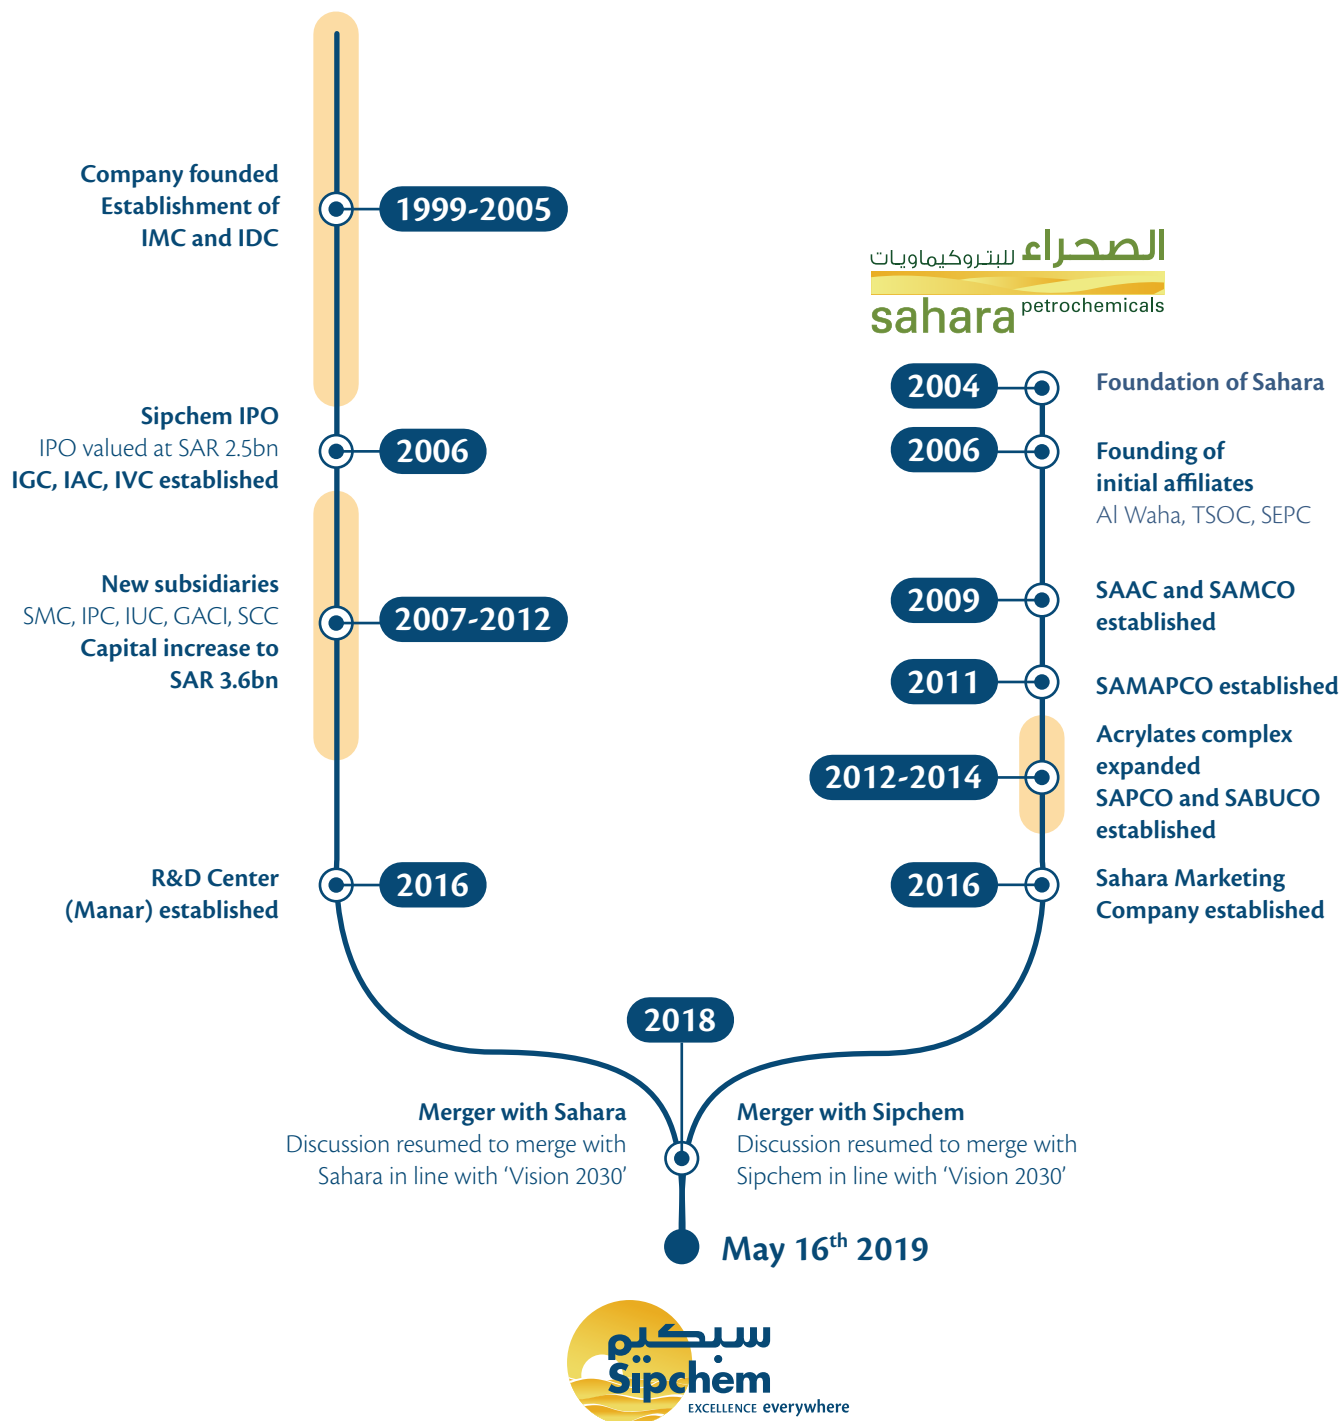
Company founded
Establishment of
IMC and IDC

1999-2005

Sipchem IPO
IPO valued at SAR 2.5bn
IGC, IAC, IVC established

2006

New subsidiaries
SMC, IPC, IUC, GACI, SCC
Capital increase to
SAR 3.6bn

2007-2012

R&D Center
(Manar) established

2016

الصحراء للبتروكيماويات
sahara petrochemicals

2004
Foundation of Sahara

2006
Founding of
initial affiliates
Al Waha, TSOC, SEPC

2009
SAAC and SAMCO
established

2011
SAMAPCO established

2012-2014
Acrylates complex
expanded
SAPCO and SABUCO
established

2016
Sahara Marketing
Company established

2018

Merger with Sahara
Discussion resumed to merge with
Sahara in line with 'Vision 2030'

Merger with Sipchem
Discussion resumed to merge with
Sipchem in line with 'Vision 2030'

May 16$^{th}$ 2019

سبكيم
Sipchem
EXCELLENCE everywhere